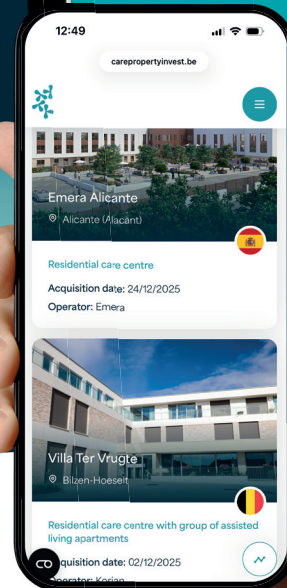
12:49

carepropertyinvest.be

Emera Alicante

Alicante (Alacant)

Residential care centre

Acquisition date: 24/12/2025

Operator: Emera

Villa Ter Vrugte

Bilzen-Hoeselt

Residential care centre with group of assisted living apartments

Acquisition date: 02/12/2025

Operator: Korian